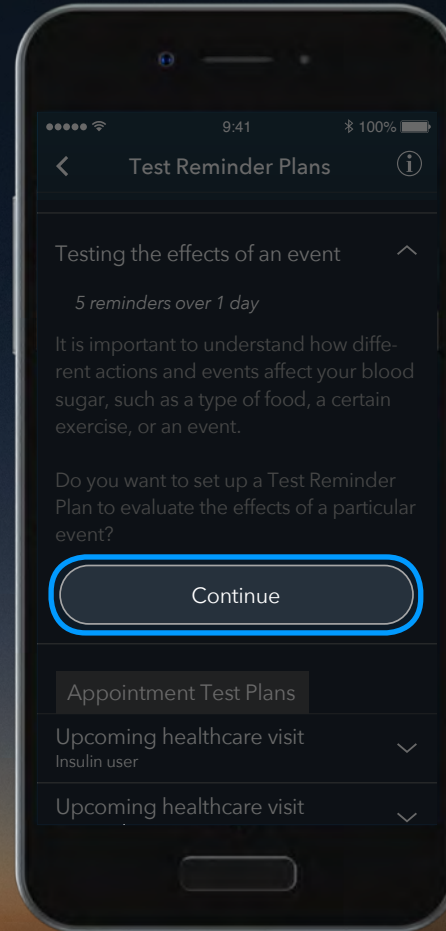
9:41

100%

Test Reminder Plans

Testing the effects of an event

5 reminders over 1 day

It is important to understand how different actions and events affect your blood sugar, such as a type of food, a certain exercise, or an event.

Do you want to set up a Test Reminder Plan to evaluate the effects of a particular event?

Continue

Appointment Test Plans

Upcoming healthcare visit
Insulin user

Upcoming healthcare visit